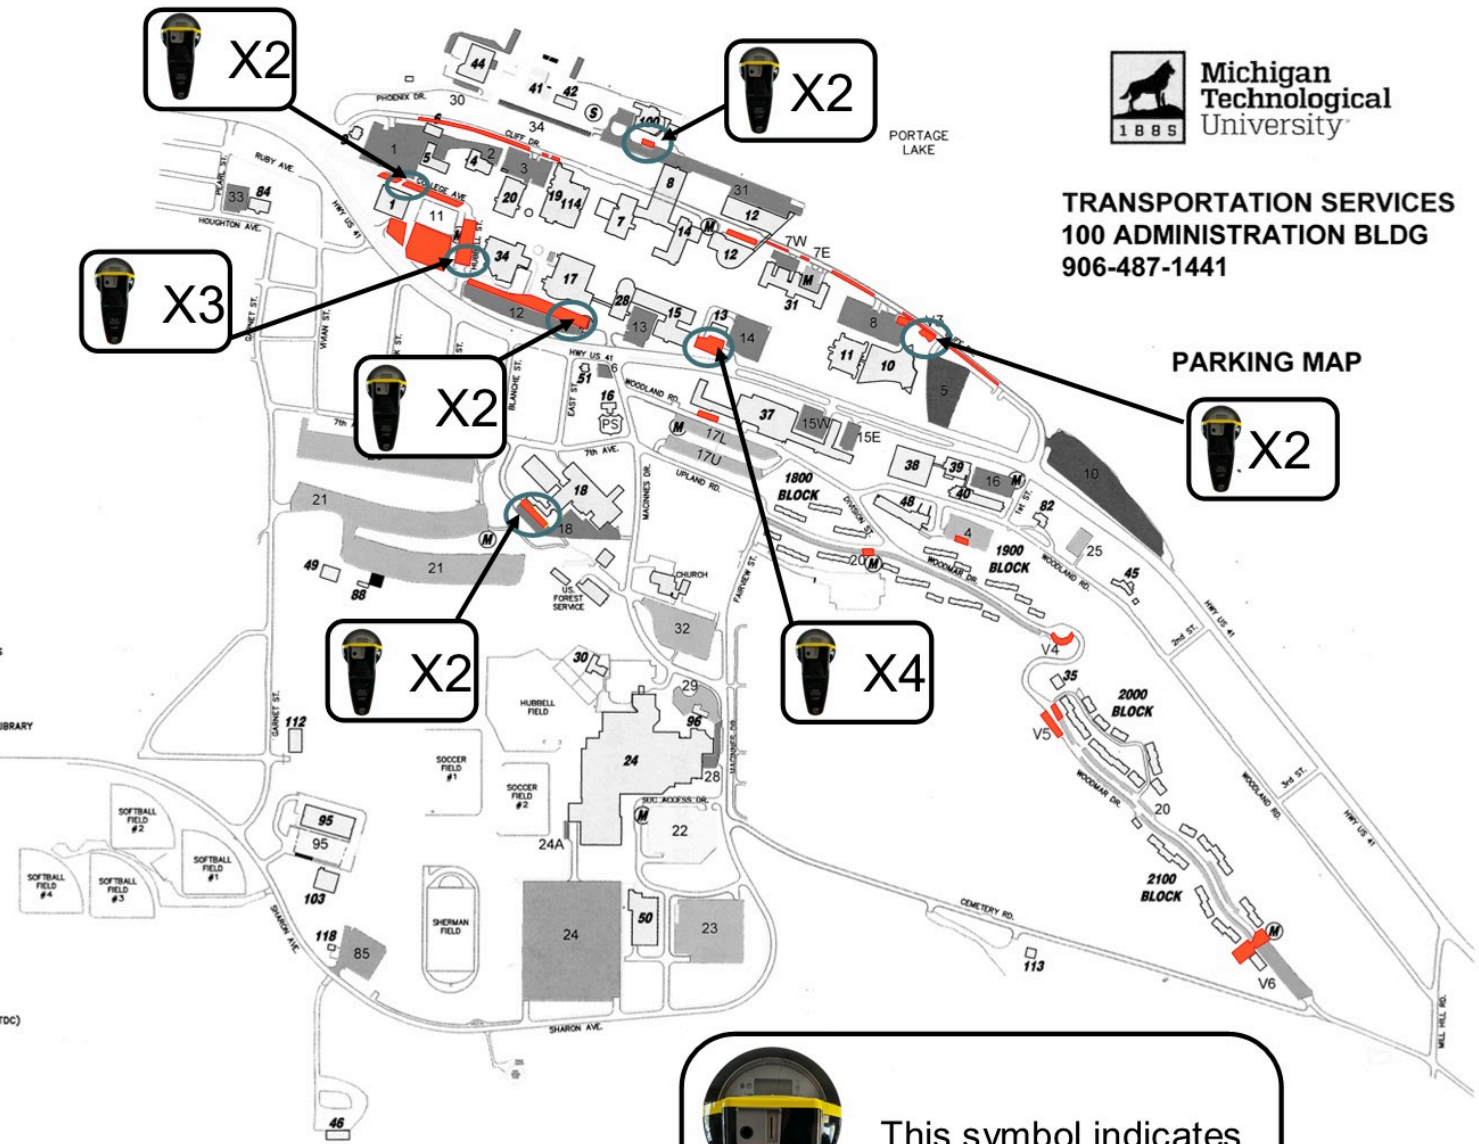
X2

X2

Michigan Technological University
1885

PORTAGE LAKE

TRANSPORTATION SERVICES
100 ADMINISTRATION BLDG
906-487-1441

PARKING MAP

X3

X2

X2

X2

X4

PHOENIX DR. 30 44 41 42 S 34 CLIFF DR. 100 6 1 5 4 2 3 8 31 RUBY AVE. PEARL ST. 33 84 HOUGHTON AVE. HWY US 41 1 COLLEGE AVE 11 20 19 114 7 12 14 M 12 7W 7E 31 M 34 17 28 15 13 14 13 12 8 11 10 7 5 HWY US 41 51 6 16 PS WOODLAND RD. 37 15W 15E 17L 17U 7th AVE. UPLAND RD. 38 39 16 M 40 48 82 10 1800 BLOCK 18 18 21 M 21 49 88 US FOREST SERVICE CHURCH 4 1900 BLOCK 25 45 20 M WOODMAR DR. V4 35 2000 BLOCK V5 32 30 29 96 24 28 HUBBELL FIELD SOCCER FIELD #1 SOCCER FIELD #2 22 24A SOC ACCESS DR. M 112 GARNET ST. 95 95 103 118 85 SOFTBALL FIELD #2 SOFTBALL FIELD #1 SOFTBALL FIELD #4 SOFTBALL FIELD #3 SHERMAN FIELD 24 50 23 20 2100 BLOCK M V6 CEMETERY RD. 113 SHARON AVE. SHARON AVE. 46 WOODMAR DR. WOODLAND RD. 2nd ST. 3rd ST. HWY US 41 1st ST. DIVISION ST. FAIRVIEW ST. MACINNES DR. BLANCHE ST. EAST ST. WYAN ST. 7th MILL HILL RD. LIBRARY TDC

This symbol indicates